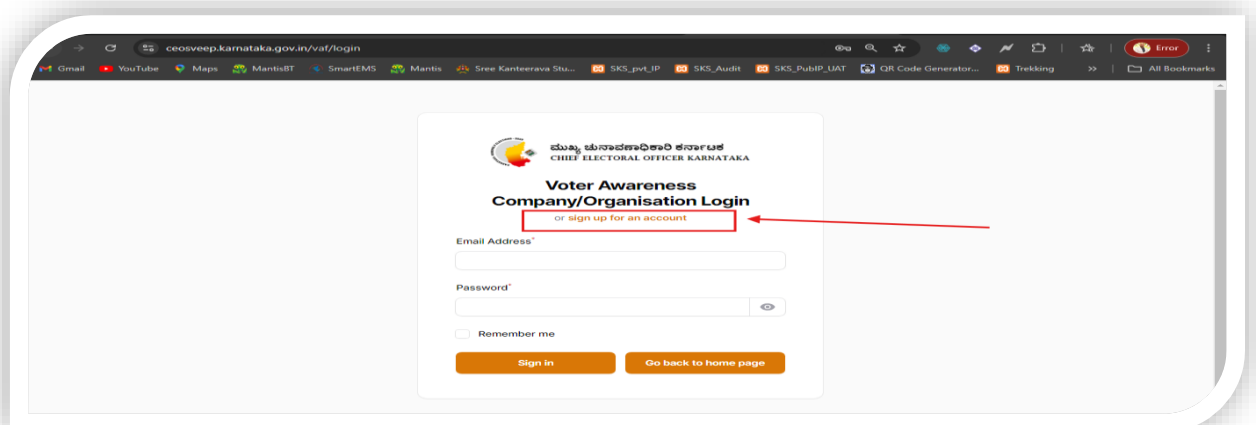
ceosveep.karnataka.gov.in/vaf/login

Error

Gmail YouTube Maps MantisBT SmartEMS Mantis Sree Kanteerava Stu... SKS_pvt_IP SKS_Audit SKS_PubIP_UAT QR Code Generator... Trekking » All Bookmarks

ಮುಖ್ಯ ಚುನಾವಣಾಧಿಕಾರಿ ಕರ್ನಾಟಕ
CHIEF ELECTORAL OFFICER KARNATAKA

Voter Awareness
Company/Organisation Login

or sign up for an account

Email Address*

Password*

Remember me

Sign in

Go back to home page